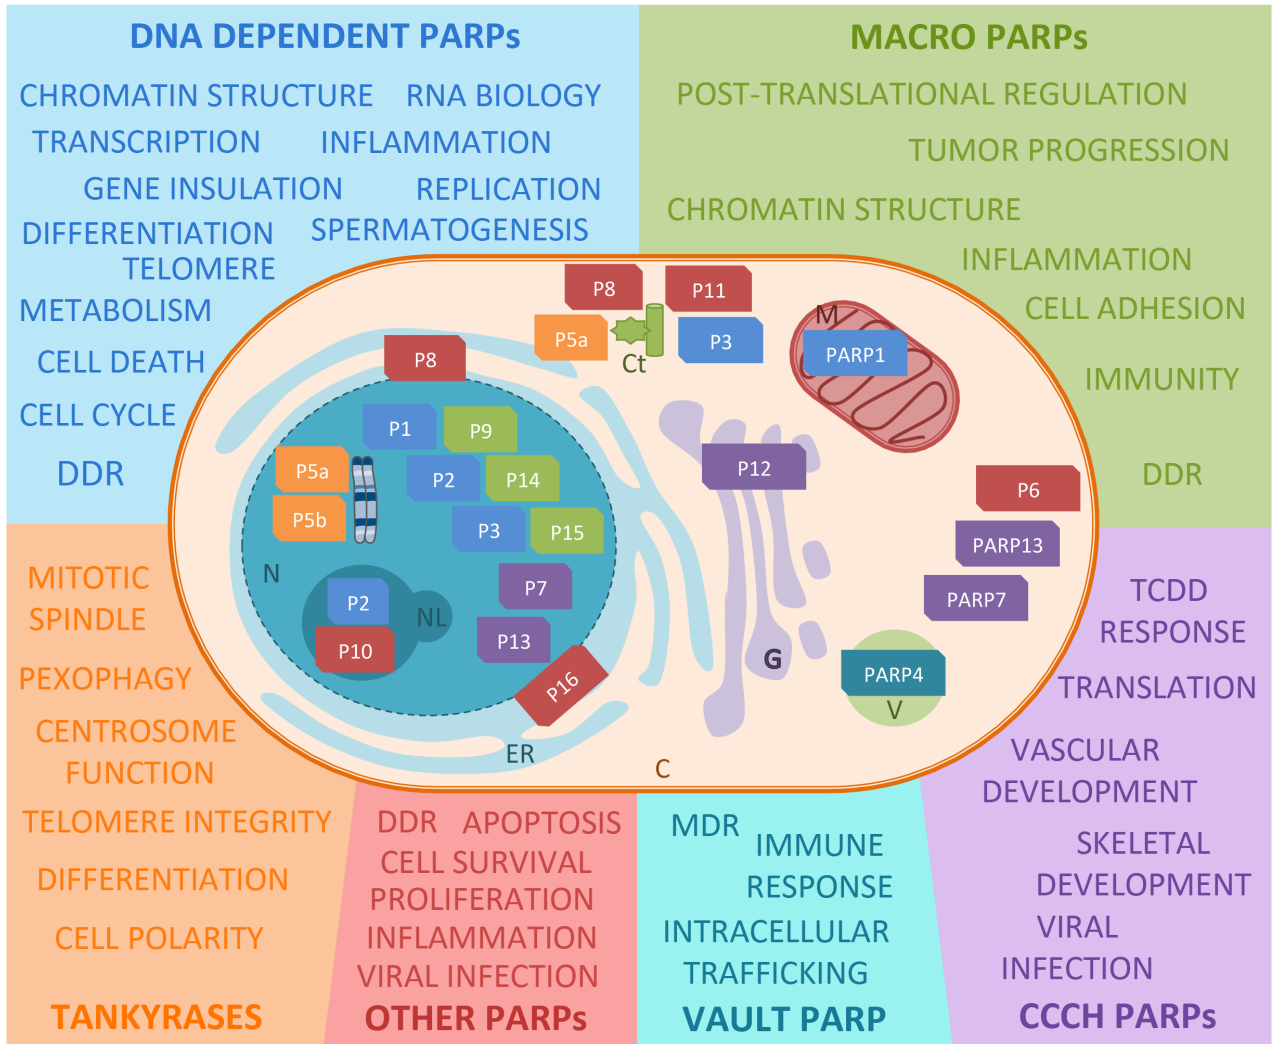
DNA DEPENDENT PARPs

CHROMATIN STRUCTURE RNA BIOLOGY
TRANSCRIPTION INFLAMMATION
GENE INSULATION REPLICATION
DIFFERENTIATION SPERMATOGENESIS
TELOMERE
METABOLISM
CELL DEATH
CELL CYCLE
DDR

MACRO PARPs

POST-TRANSLATIONAL REGULATION
TUMOR PROGRESSION
CHROMATIN STRUCTURE
INFLAMMATION
CELL ADHESION
IMMUNITY
DDR

P8 P11 P5a Ct P3 M PARP1 P8 P1 P9 P5a P2 P14 P5b P3 P15 P12 P6 PARP13 N P7 P2 NL PARP7 P13 P10 P16 G PARP4 V ER C

MITOTIC SPINDLE
PEXOPHAGY
CENTROSOME FUNCTION
TELOMERE INTEGRITY
DIFFERENTIATION
CELL POLARITY
TANKYRASES

DDR APOPTOSIS
CELL SURVIVAL
PROLIFERATION
INFLAMMATION
VIRAL INFECTION
OTHER PARPs

MDR
IMMUNE RESPONSE
INTRACELLULAR TRAFFICKING
VAULT PARP

TCDD RESPONSE
TRANSLATION
VASCULAR DEVELOPMENT
SKELETAL DEVELOPMENT
VIRAL INFECTION
CCCH PARPs